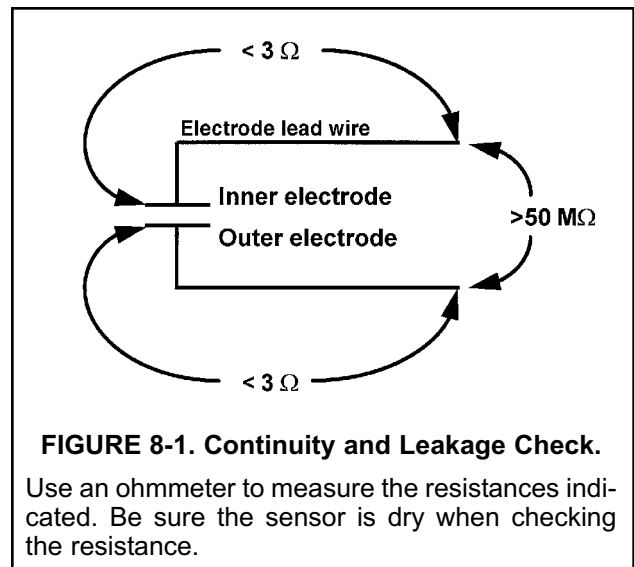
$< 3\ \Omega$

Electrode lead wire

Inner electrode

Outer electrode

$>50\ M\Omega$

$< 3\ \Omega$

FIGURE 8-1. Continuity and Leakage Check.

Use an ohmmeter to measure the resistances indicated. Be sure the sensor is dry when checking the resistance.